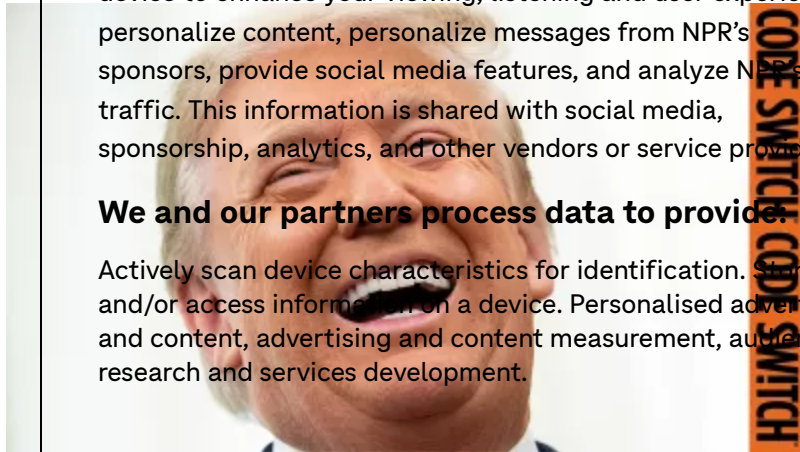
device to enhance your viewing, listening and user experience, personalize content, personalize messages from NPR's sponsors, provide social media features, and analyze N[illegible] traffic. This information is shared with social media, sponsorship, analytics, and other vendors or service provi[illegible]

We and our partners process data to provide:

Actively scan device characteristics for identification. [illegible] and/or access inform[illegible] on a device. Personalised adver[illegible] and content, advertising and content measurement, au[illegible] research and services development.

CODE SWITCH CODE SWITCH CODE SWITCH